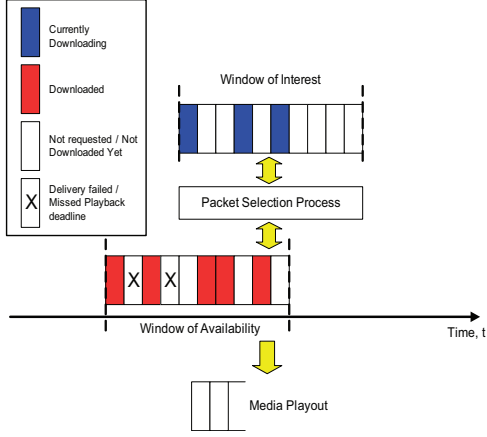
Currently Downloading

Downloaded

Not requested / Not Downloaded Yet

X Delivery failed / Missed Playback deadline

Window of Interest

Packet Selection Process

X X

Window of Availability

Time, t

Media Playout